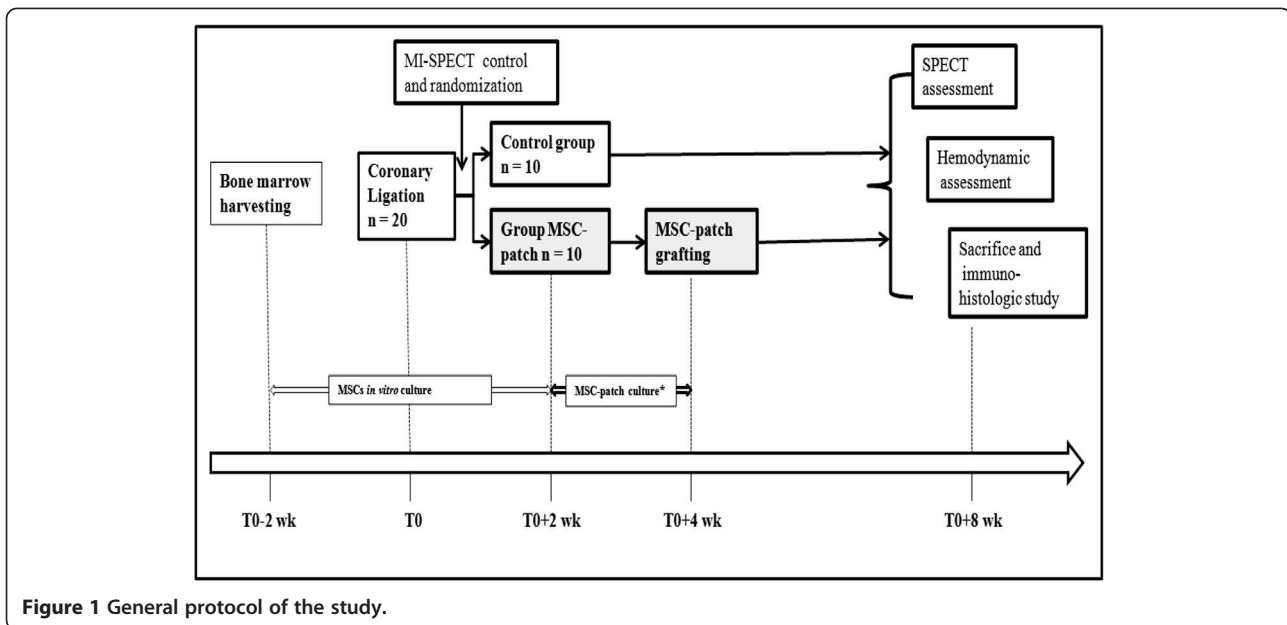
MI-SPECT control and randomization

Bone marrow harvesting

Coronary Ligation n = 20

Control group n = 10

Group MSC-patch n = 10

MSC-patch grafting

SPECT assessment

Hemodynamic assessment

Sacrifice and immunohistologic study

MSCs *in vitro* culture

MSC-patch culture*

T0-2 wk

T0

T0+2 wk

T0+4 wk

T0+8 wk

**Figure 1 General protocol of the study.**